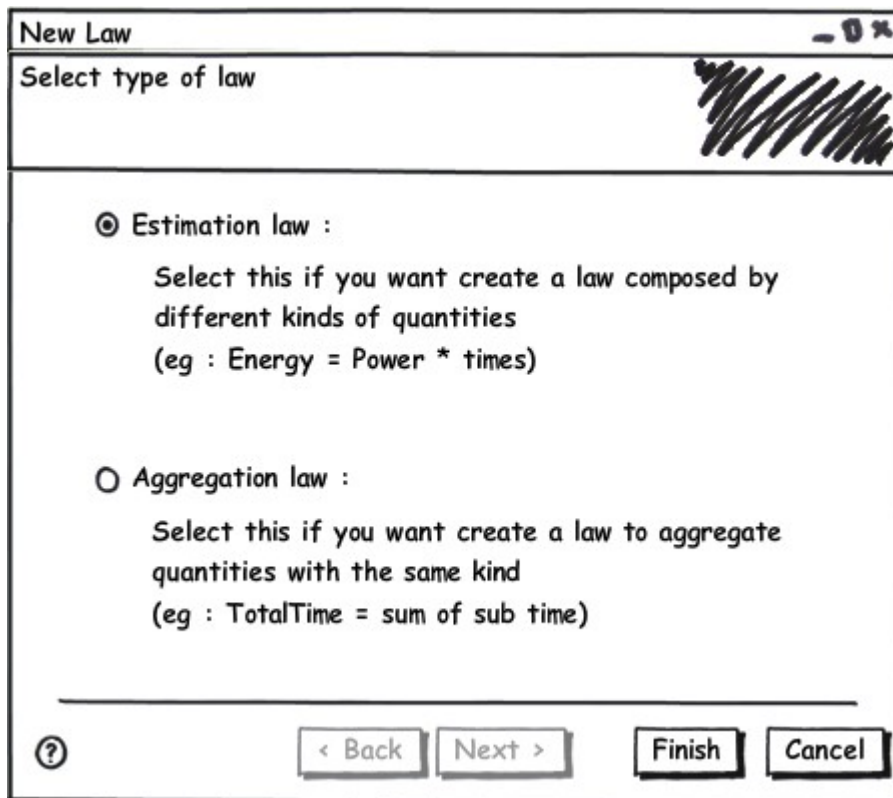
New Law

Select type of law

Estimation law :

Select this if you want create a law composed by different kinds of quantities
(eg : Energy = Power * times)

Aggregation law :

Select this if you want create a law to aggregate quantities with the same kind
(eg : TotalTime = sum of sub time)

?

< Back

Next >

Finish

Cancel